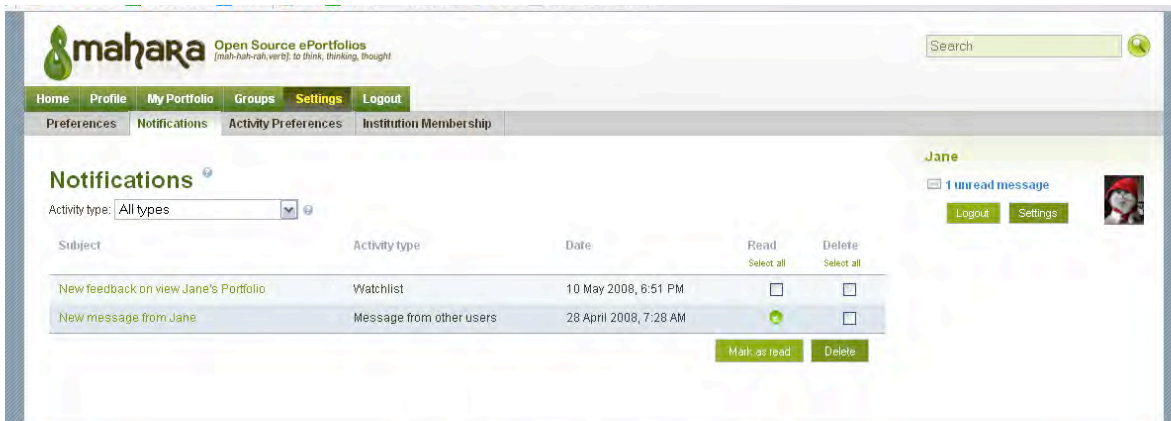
mahara Open Source ePortfolios [mah-hah-rah,verb]: to think, thinking, thought

Search

Home Profile My Portfolio Groups Settings Logout

Preferences Notifications Activity Preferences Institution Membership

Notifications

Activity type: All types

| Subject | Activity type | Date | Read Select all | Delete Select all |
|---|---|---|---|---|
| New feedback on view Jane's Portfolio | Watchlist | 10 May 2008, 6:51 PM | | |
| New message from Jane | Message from other users | 28 April 2008, 7:28 AM | | |

Mark as read Delete

Jane

1 unread message

Logout Settings